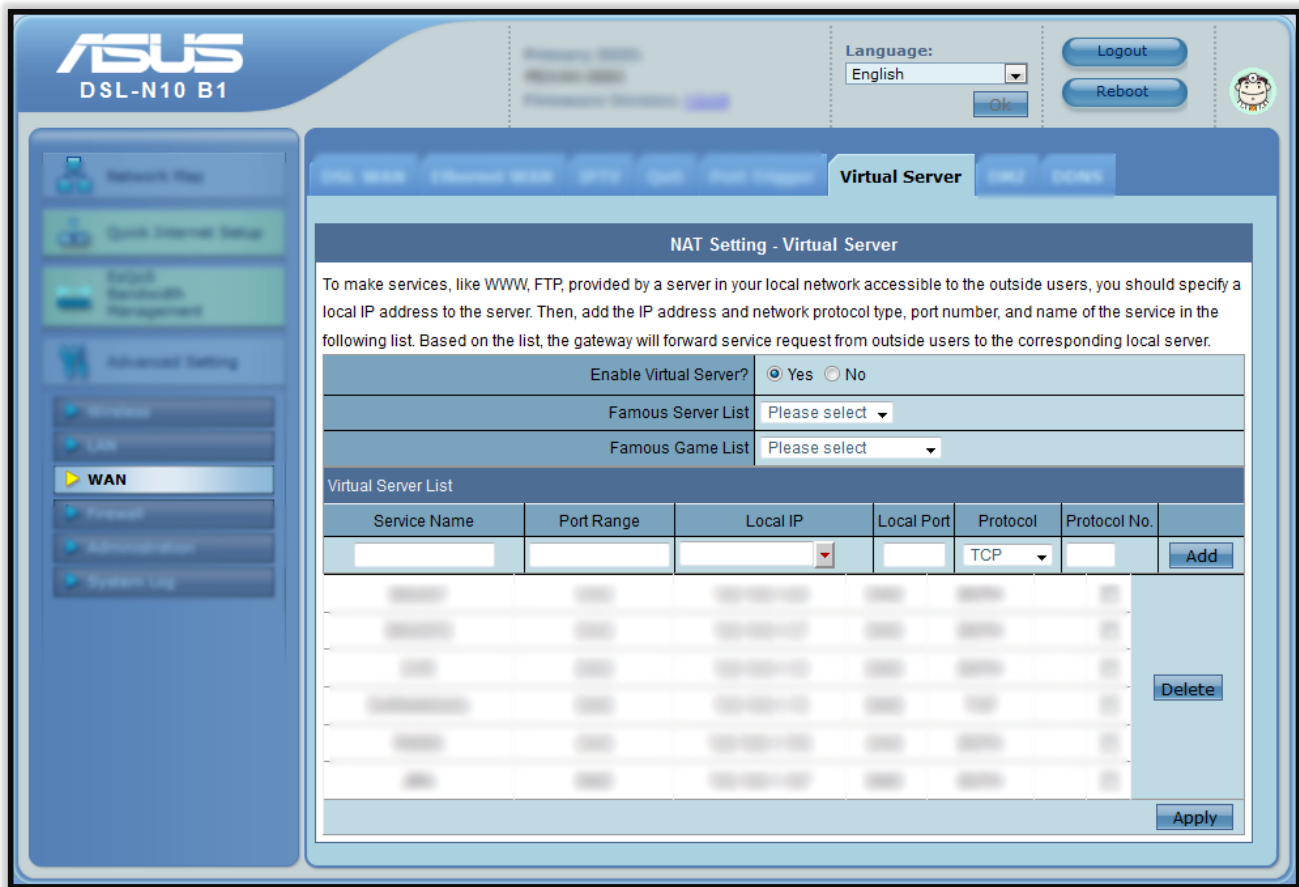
ASUS
DSL-N10 B1

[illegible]

Language:
English
Ok

Logout
Reboot

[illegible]
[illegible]
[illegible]
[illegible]
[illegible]
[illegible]
WAN
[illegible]
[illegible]
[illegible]

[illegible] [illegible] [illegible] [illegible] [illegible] Virtual Server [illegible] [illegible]

NAT Setting - Virtual Server

To make services, like WWW, FTP, provided by a server in your local network accessible to the outside users, you should specify a local IP address to the server. Then, add the IP address and network protocol type, port number, and name of the service in the following list. Based on the list, the gateway will forward service request from outside users to the corresponding local server.

| Enable Virtual Server? | Yes No |
|---|---|
| Famous Server List | Please select |
| Famous Game List | Please select |

Virtual Server List

| Service Name | Port Range | Local IP | Local Port | Protocol | Protocol No. | |
|---|---|---|---|---|---|---|
| | | | | TCP | | Add |
| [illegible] | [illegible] | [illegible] | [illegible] | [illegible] | | Delete |
| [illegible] | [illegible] | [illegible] | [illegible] | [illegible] | | |
| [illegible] | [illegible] | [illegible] | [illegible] | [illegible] | | |
| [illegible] | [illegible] | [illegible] | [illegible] | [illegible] | | |
| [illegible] | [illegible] | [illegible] | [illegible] | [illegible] | | |
| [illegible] | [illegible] | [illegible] | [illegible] | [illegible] | | |

Apply